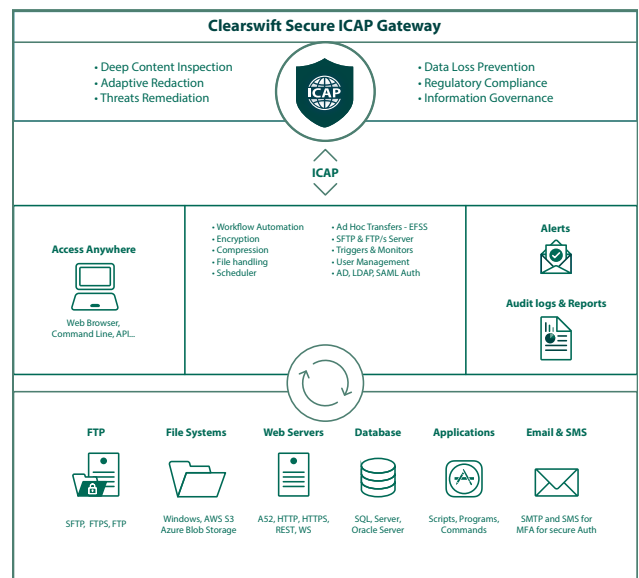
Clearswift Secure ICAP Gateway

• Deep Content Inspection
• Adaptive Redaction
• Threats Remediation

ICAP

• Data Loss Prevention
• Regulatory Compliance
• Information Governance

ICAP

Access Anywhere

Web Browser, Command Line, API...

• Workflow Automation
• Encryption
• Compression
• File handling
• Scheduler

• Ad Hoc Transfers - EFSS
• SFTP & FTP/s Server
• Triggers & Monitors
• User Management
• AD, LDAP, SAML Auth

Alerts

Audit logs & Reports

FTP

SFTP, FTPS, FTP

File Systems

Windows, AWS S3 Azure Blob Storage

Web Servers

AS2, HTTP, HTTPS, REST, WS

Database

SQL, Server, Oracle Server

Applications

Scripts, Programs, Commands

Email & SMS

SMTP and SMS for MFA for secure Auth